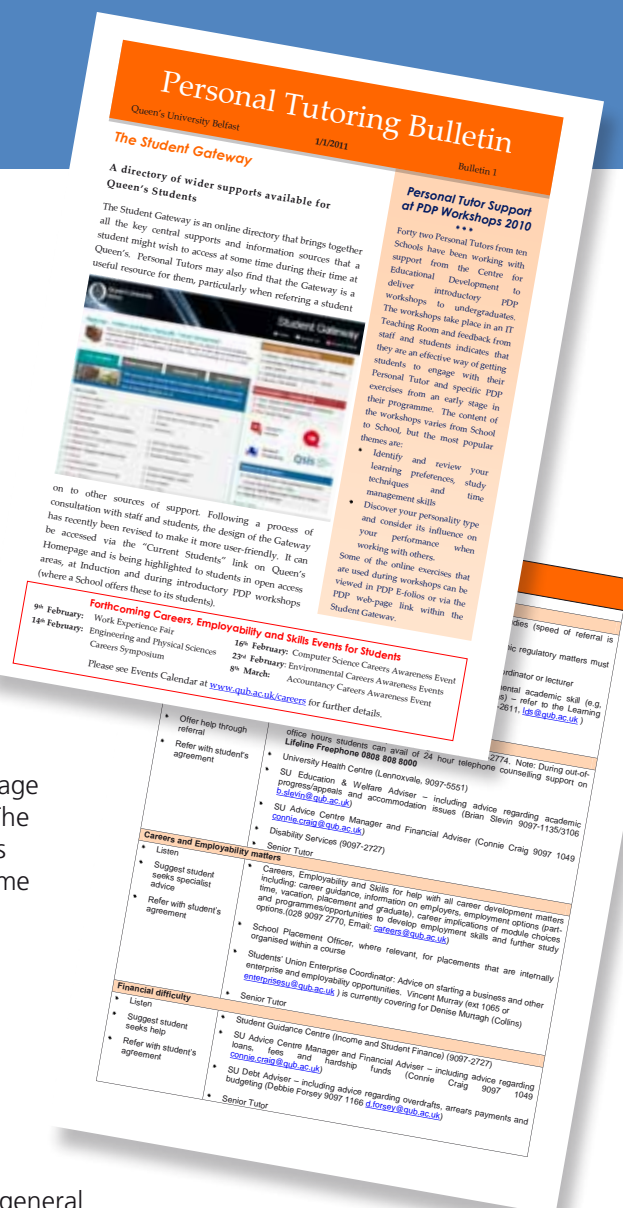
Personal Tutoring Bulletin

Queen's University Belfast 1/1/2011 Bulletin 1

The Student Gateway

A directory of wider supports available for Queen's Students

The Student Gateway is an online directory that brings together all the key central supports and information sources that a student might wish to access at some time during their time at Queen's. Personal Tutors may also find that the Gateway is a useful resource for them, particularly when referring a student

on to other sources of support. Following a process of consultation with staff and students, the design of the Gateway has recently been revised to make it more user-friendly. It can be accessed via the "Current Students" link on Queen's Homepage and is being highlighted to students in open access areas, at Induction and during introductory PDP workshops (where a School offers these to its students).

Personal Tutor Support at PDP Workshops 2010

Forty two Personal Tutors from ten Schools have been working with support from the Centre for Educational Development to deliver introductory PDP workshops to undergraduates. The workshops take place in an IT Teaching Room and feedback from staff and students indicates that they are an effective way of getting students to engage with their Personal Tutor and specific PDP exercises from an early stage in their programme. The content of the workshops varies from School to School, but the most popular themes are:

- Identify and review your learning preferences, study techniques and time management skills
- Discover your personality type and consider its influence on your performance when working with others.

Some of the online exercises that are used during workshops can be viewed in PDP E-folios or via the PDP web-page link within the Student Gateway.

Forthcoming Careers, Employability and Skills Events for Students

9th February: Work Experience Fair
14th February: Engineering and Physical Sciences Careers Symposium
16th February: Computer Science Careers Awareness Event
23rd February: Environmental Careers Awareness Events
8th March: Accountancy Careers Awareness Event

Please see Events Calendar at www.qub.ac.uk/careers for further details.

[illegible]dies (speed of referral is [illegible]
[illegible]ic regulatory matters must
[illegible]rdinator or lecturer
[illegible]ental academic skill (e.g. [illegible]s) – refer to the Learning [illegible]2611; lds@qub.ac.uk )

- Offer help through referral
- Refer with student's agreement

office hours students can avail of 24 hour telephone counselling support on Lifeline Freephone 0808 808 8000 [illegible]2774. Note: During out-of-
- University Health Centre (Lennoxvale, 9097-5551)
- SU Education & Welfare Adviser – including advice regarding academic progress/appeals and accommodation issues (Brian Slevin 9097-1135/3106 b.slevin@qub.ac.uk)
- SU Advice Centre Manager and Financial Adviser (Connie Craig 9097 1049 connie.craig@qub.ac.uk)
- Disability Services (9097-2727)
- Senior Tutor

Careers and Employability matters
- Listen
- Suggest student seeks specialist advice
- Refer with student's agreement

- Careers, Employability and Skills for help with all career development matters including: career guidance, information on employers, employment options (part-time, vacation, placement and graduate), career implications of module choices and programmes/opportunities to develop employment skills and further study options.(028 9097 2770, Email: careers@qub.ac.uk)
- School Placement Officer, where relevant, for placements that are internally organised within a course
- Students' Union Enterprise Coordinator: Advice on starting a business and other enterprise and employability opportunities. Vincent Murray (ext 1065 or enterprisesu@qub.ac.uk ) is currently covering for Denise Murragh (Collins)
- Senior Tutor

Financial difficulty
- Listen
- Suggest student seeks help
- Refer with student's agreement

- Student Guidance Centre (Income and Student Finance) (9097-2727)
- SU Advice Centre Manager and Financial Adviser – including advice regarding loans, fees and hardship funds (Connie Craig 9097 1049 connie.craig@qub.ac.uk)
- SU Debt Adviser – including advice regarding overdrafts, arrears payments and budgeting (Debbie Forsey 9097 1166 d.forsey@qub.ac.uk)
- Senior Tutor

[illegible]age
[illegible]he
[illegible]s
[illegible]me
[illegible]general